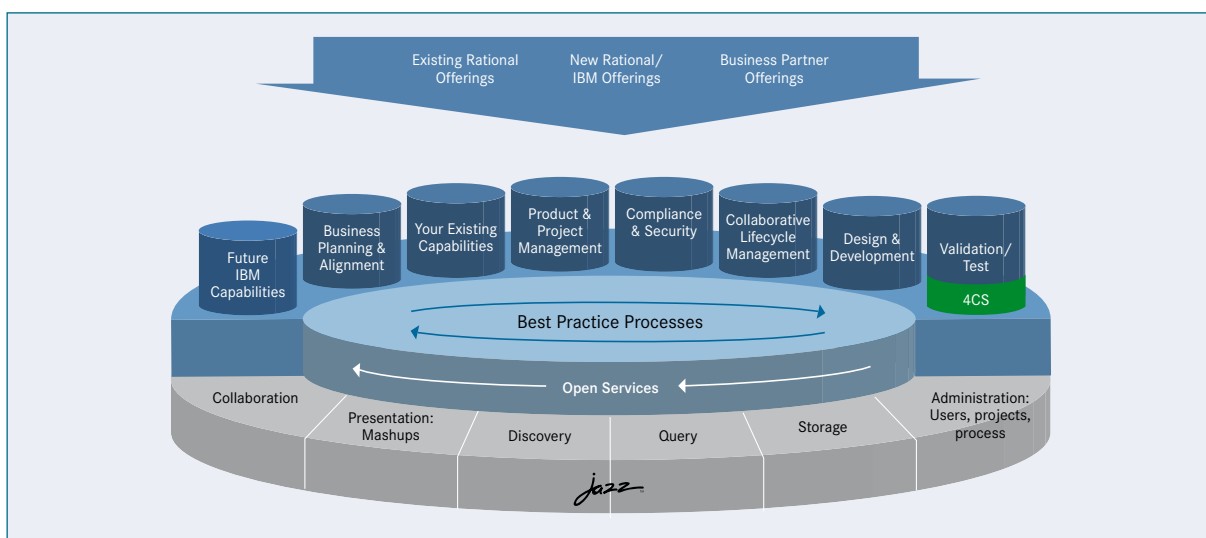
Existing Rational Offerings

New Rational/ IBM Offerings

Business Partner Offerings

Future IBM Capabilities

Business Planning & Alignment

Your Existing Capabilities

Product & Project Management

Compliance & Security

Collaborative Lifecycle Management

Design & Development

Validation/ Test

4CS

Best Practice Processes

Open Services

Collaboration

Presentation: Mashups

Discovery

Query

Storage

Administration: Users, projects, process

jazz